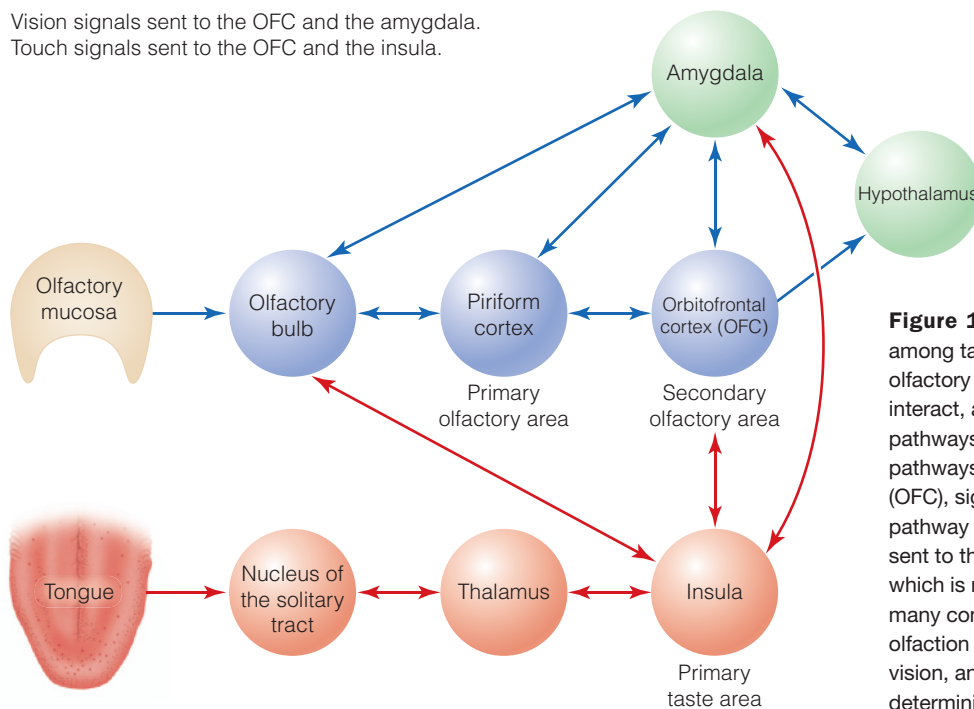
Vision signals sent to the OFC and the amygdala.
Touch signals sent to the OFC and the insula.

Amygdala

Hypothalamus

Olfactory mucosa

Olfactory bulb

Piriform cortex

Primary olfactory area

Orbitofrontal cortex (OFC)

Secondary olfactory area

Tongue

Nucleus of the solitary tract

Thalamus

Insula

Primary taste area

Figure 1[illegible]
among ta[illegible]
olfactory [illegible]
interact, a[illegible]
pathways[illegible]
pathways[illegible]
(OFC), sig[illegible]
pathway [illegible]
sent to th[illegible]
which is n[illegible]
many con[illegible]
olfaction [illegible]
vision, an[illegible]
determini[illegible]